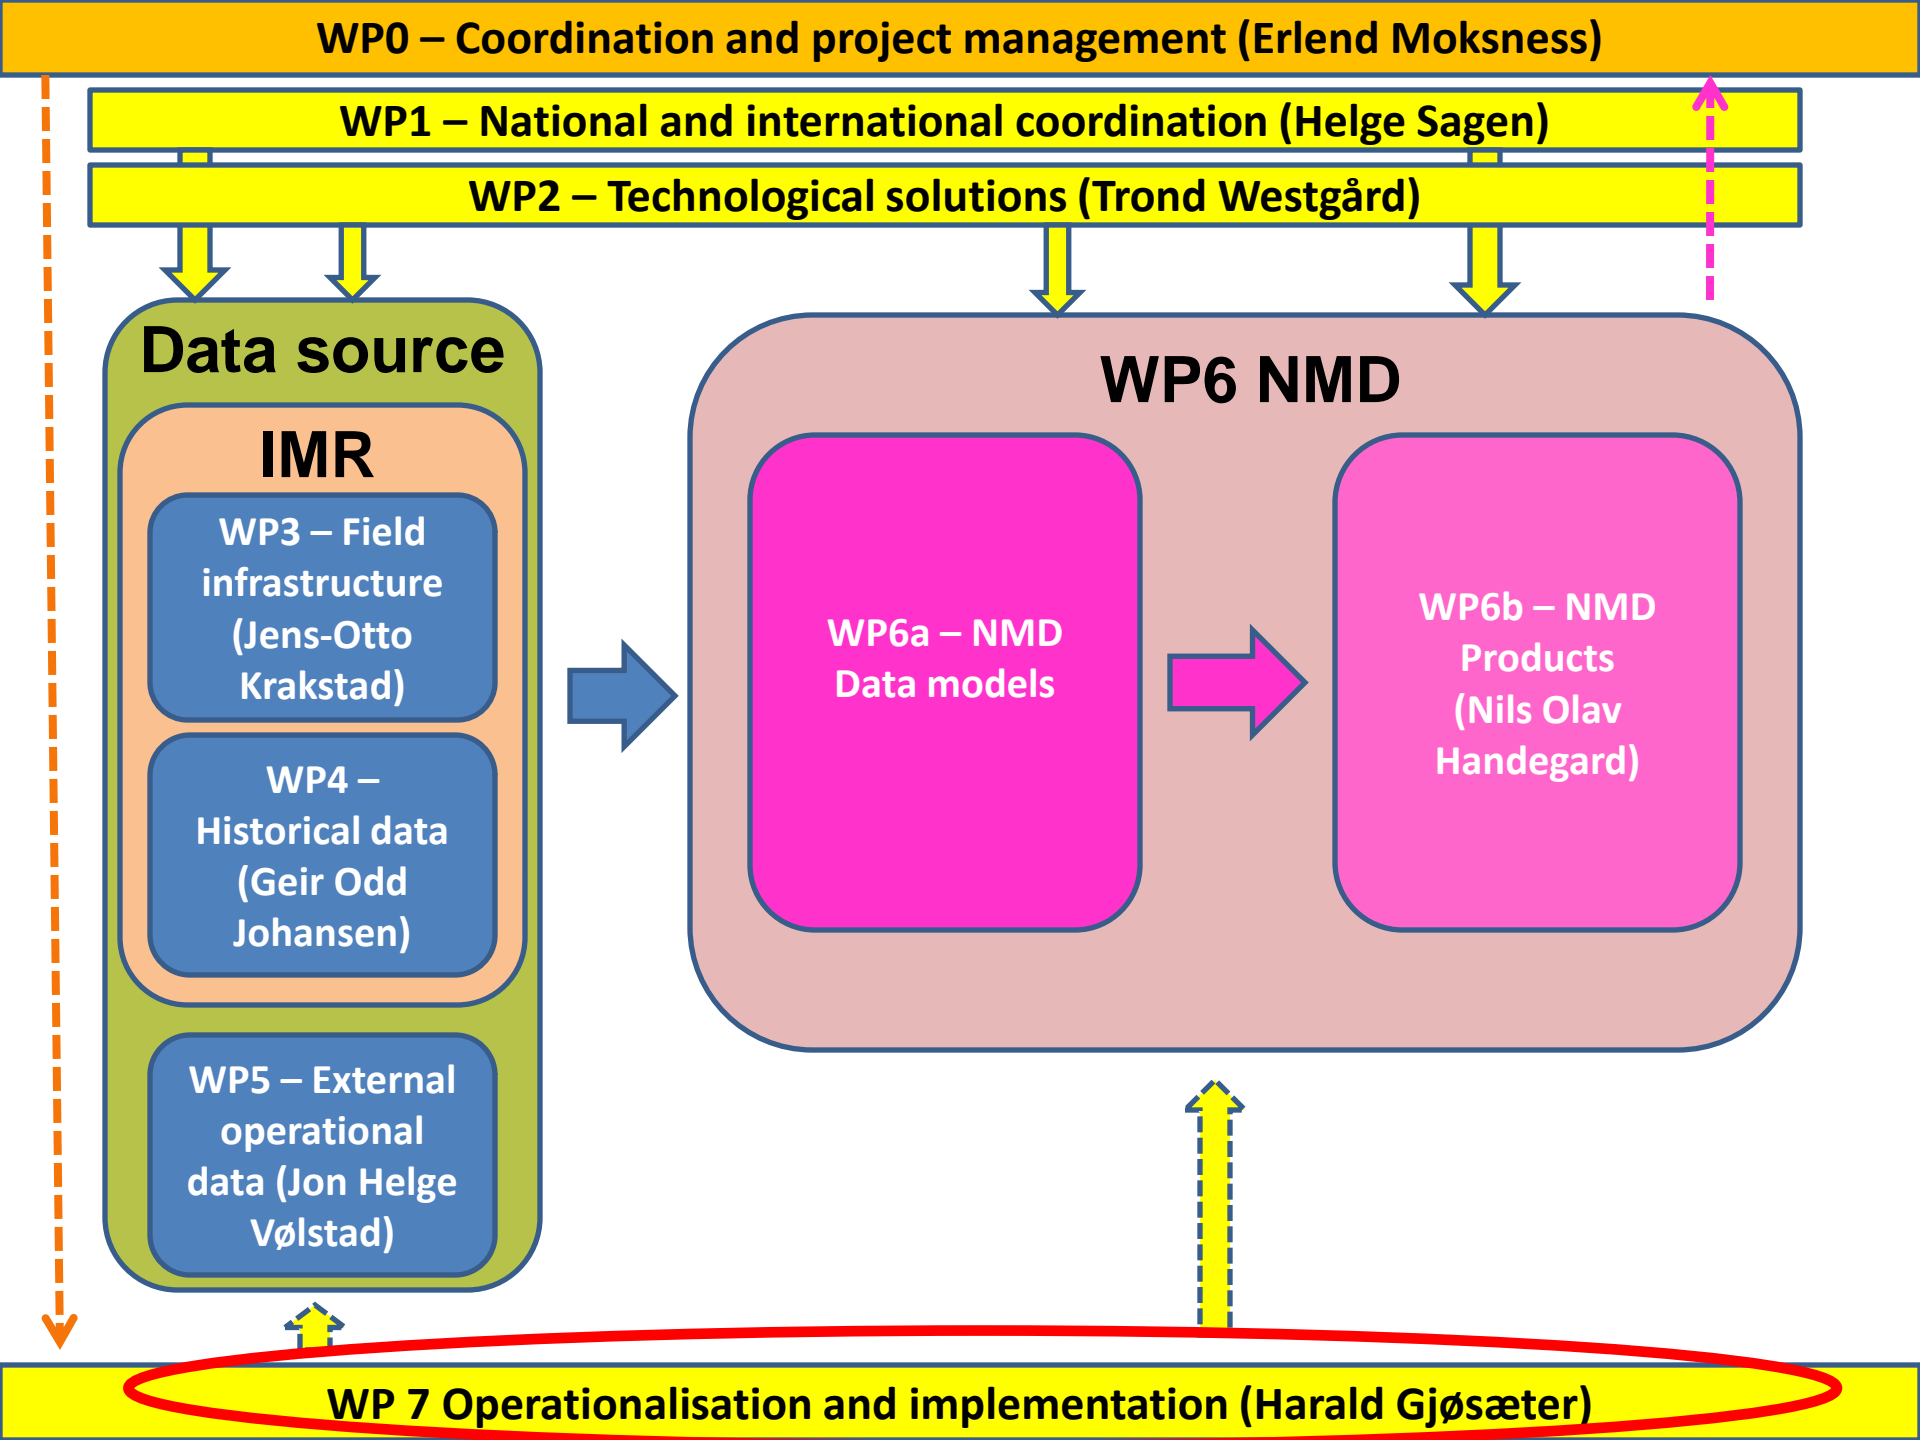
WP0 – Coordination and project management (Erlend Moksness)

WP1 – National and international coordination (Helge Sagen)

WP2 – Technological solutions (Trond Westgård)

Data source

IMR

WP3 – Field infrastructure (Jens-Otto Krakstad)

WP4 – Historical data (Geir Odd Johansen)

WP5 – External operational data (Jon Helge Vølstad)

WP6 NMD

WP6a – NMD Data models

WP6b – NMD Products (Nils Olav Handegard)

WP 7 Operationalisation and implementation (Harald Gjøsæter)